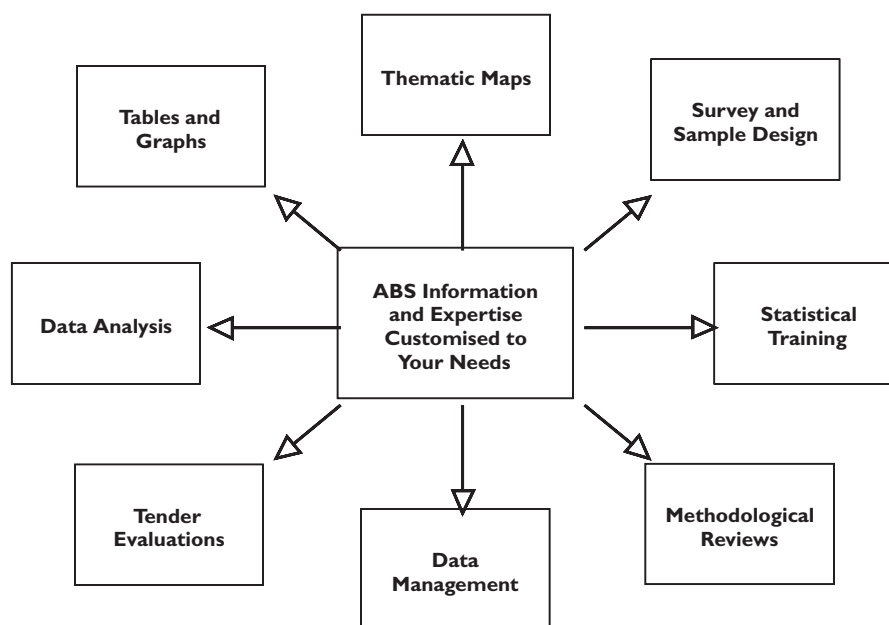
Thematic Maps

Tables and Graphs

Survey and Sample Design

ABS Information and Expertise Customised to Your Needs

Data Analysis

Statistical Training

Tender Evaluations

Data Management

Methodological Reviews